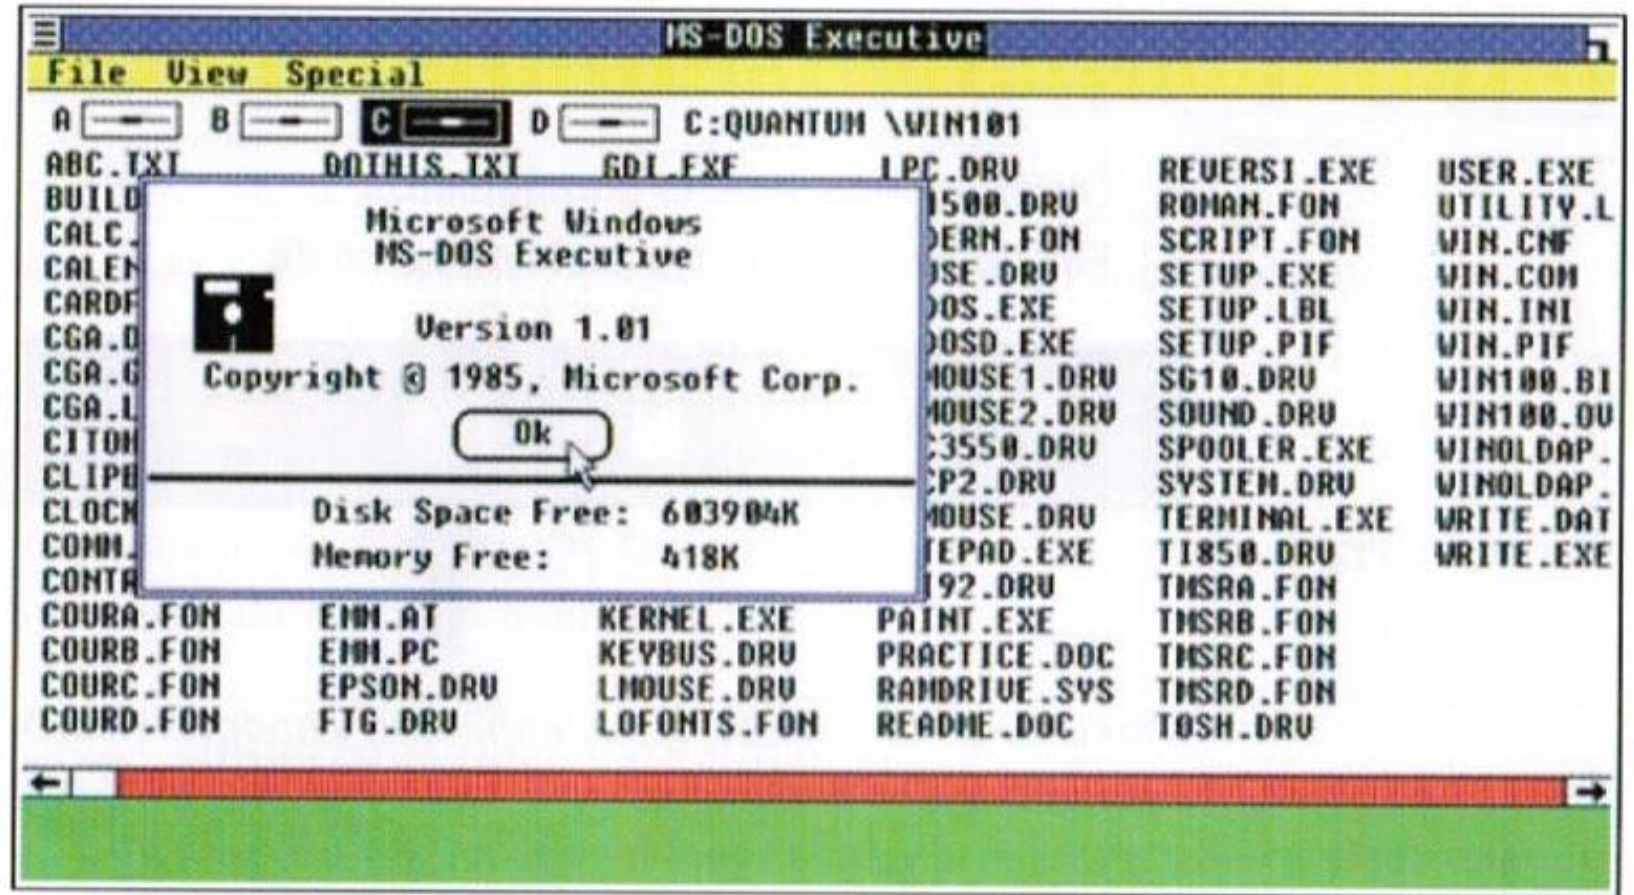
MS-DOS Executive

File View Special

A B C D C:QUANTUM \WIN101

ABC.TXT DOTHIS.TXT GDI.EXE LPC.DRV REVERSI.EXE USER.EXE

BUILD 1500.DRV ROMAN.FON UTILITY.L

CALC. DERN.FON SCRIPT.FON WIN.CNF

CALEN USE.DRV SETUP.EXE WIN.COM

CARDF DOS.EXE SETUP.LBL WIN.INI

CGA.D DOSD.EXE SETUP.PIF WIN.PIF

CGA.G MOUSE1.DRV SG10.DRV WIN100.BI

CGA.L MOUSE2.DRV SOUND.DRV WIN100.OV

CITOH C3550.DRV SPOOLER.EXE WINOLDAP.

CLIPB CP2.DRV SYSTEM.DRV WINOLDAP.

CLOCK MOUSE.DRV TERMINAL.EXE WRITE.DAT

COMM. TEPAD.EXE TI850.DRV WRITE.EXE

CONTR 192.DRV TMSRA.FON

COURA.FON EMM.AT KERNEL.EXE PAINT.EXE TMSRB.FON

COURB.FON EMM.PC KEYBUS.DRV PRACTICE.DOC TMSRC.FON

COURC.FON EPSON.DRV LMOUSE.DRV RAMDRIVE.SYS TMSRD.FON

COURD.FON FTG.DRV LOFONTS.FON README.DOC TOSH.DRV

Microsoft Windows
MS-DOS Executive

Version 1.01

Copyright © 1985, Microsoft Corp.

Ok

Disk Space Free: 603904K
Memory Free: 418K